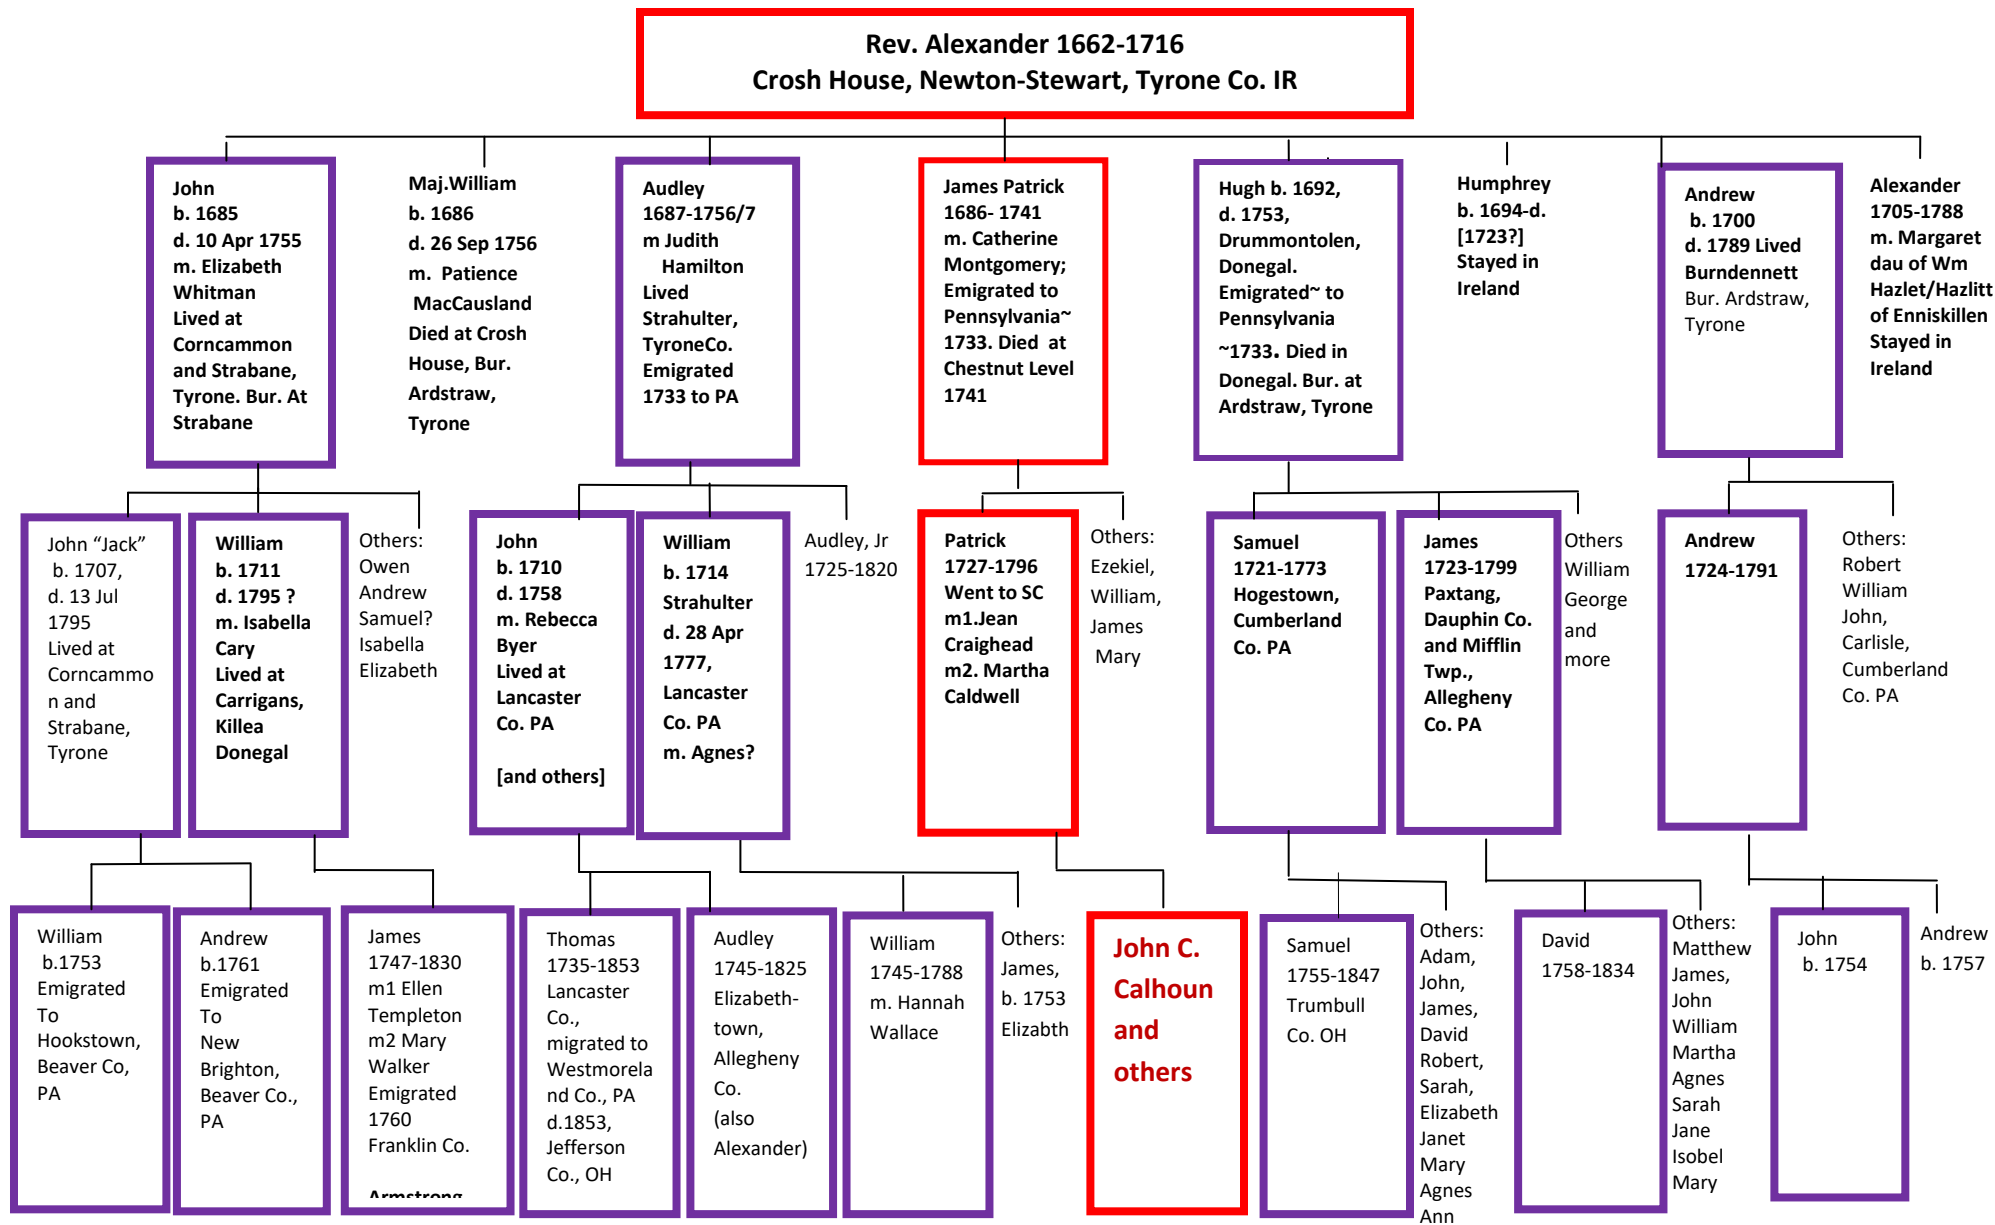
Rev. Alexander 1662-1716
Crosh House, Newton-Stewart, Tyrone Co. IR

John b. 1685 d. 10 Apr 1755 m. Elizabeth Whitman Lived at Corncammon and Strabane, Tyrone. Bur. At Strabane

Maj.William b. 1686 d. 26 Sep 1756 m. Patience MacCausland Died at Crosh House, Bur. Ardstraw, Tyrone

Audley 1687-1756/7 m Judith Hamilton Lived Strahulter, TyroneCo. Emigrated 1733 to PA

James Patrick 1686- 1741 m. Catherine Montgomery; Emigrated to Pennsylvania~ 1733. Died at Chestnut Level 1741

Hugh b. 1692, d. 1753, Drummontolen, Donegal. Emigrated~ to Pennsylvania ~1733. Died in Donegal. Bur. at Ardstraw, Tyrone

Humphrey b. 1694-d. [1723?] Stayed in Ireland

Andrew b. 1700 d. 1789 Lived Burndennett Bur. Ardstraw, Tyrone

Alexander 1705-1788 m. Margaret dau of Wm Hazlet/Hazlitt of Enniskillen Stayed in Ireland

John "Jack" b. 1707, d. 13 Jul 1795 Lived at Corncammon and Strabane, Tyrone

William b. 1711 d. 1795 ? m. Isabella Cary Lived at Carrigans, Killea Donegal

Others: Owen Andrew Samuel? Isabella Elizabeth

John b. 1710 d. 1758 m. Rebecca Byer Lived at Lancaster Co. PA

[and others]

William b. 1714 Strahulter d. 28 Apr 1777, Lancaster Co. PA m. Agnes?

Audley, Jr 1725-1820

Patrick 1727-1796 Went to SC m1.Jean Craighead m2. Martha Caldwell

Others: Ezekiel, William, James Mary

Samuel 1721-1773 Hogestown, Cumberland Co. PA

James 1723-1799 Paxtang, Dauphin Co. and Mifflin Twp., Allegheny Co. PA

Others William George and more

Andrew 1724-1791

Others: Robert William John, Carlisle, Cumberland Co. PA

William b.1753 Emigrated To Hookstown, Beaver Co, PA

Andrew b.1761 Emigrated To New Brighton, Beaver Co., PA

James 1747-1830 m1 Ellen Templeton m2 Mary Walker Emigrated 1760 Franklin Co. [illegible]

Thomas 1735-1853 Lancaster Co., migrated to Westmoreland Co., PA d.1853, Jefferson Co., OH

Audley 1745-1825 Elizabeth-town, Allegheny Co. (also Alexander)

William 1745-1788 m. Hannah Wallace

Others: James, b. 1753 Elizabth

John C. Calhoun and others

Samuel 1755-1847 Trumbull Co. OH

Others: Adam, John, James, David Robert, Sarah, Elizabeth Janet Mary Agnes Ann

David 1758-1834

Others: Matthew James, John William Martha Agnes Sarah Jane Isobel Mary

John b. 1754

Andrew b. 1757